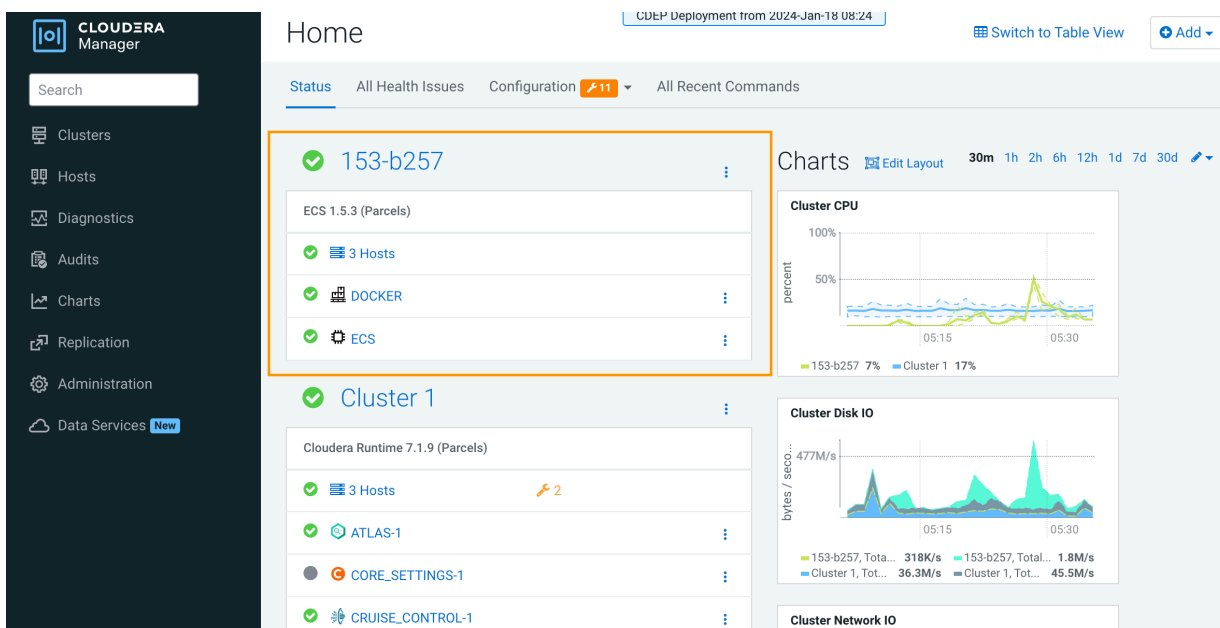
CLOUDERA Manager

Search

Clusters
Hosts
Diagnostics
Audits
Charts
Replication
Administration
Data Services New

Home

CDEP Deployment from 2024-Jan-18 08:24

Switch to Table View
Add

Status
All Health Issues
Configuration 11
All Recent Commands

153-b257

ECS 1.5.3 (Parcels)

3 Hosts
DOCKER
ECS

Cluster 1

Cloudera Runtime 7.1.9 (Parcels)

3 Hosts 2
ATLAS-1
CORE_SETTINGS-1
CRUISE_CONTROL-1

Charts Edit Layout 30m 1h 2h 6h 12h 1d 7d 30d

Cluster CPU
100%
50%
percent
05:15
05:30
153-b257 7% Cluster 1 17%

Cluster Disk IO
477M/s
bytes / seco...
05:15
05:30
153-b257, Tota... 318K/s 153-b257, Total... 1.8M/s
Cluster 1, Tot... 36.3M/s Cluster 1, Tot... 45.5M/s

Cluster Network IO